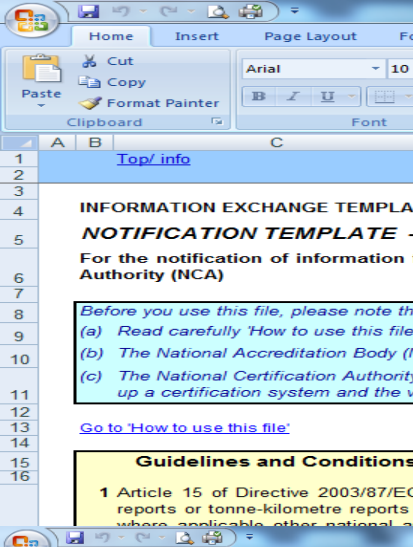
Home Insert Page Layout Fo

Cut
Copy
Paste
Format Painter
Clipboard

Arial 10
B I U
Font

A B C

1 Top/ info
2
3
4 INFORMATION EXCHANGE TEMPLA
5 NOTIFICATION TEMPLATE -
6 For the notification of information Authority (NCA)
7
8 Before you use this file, please note th
9 (a) Read carefully 'How to use this file
10 (b) The National Accreditation Body (N
11 (c) The National Certification Authority up a certification system and the w
12
13 Go to 'How to use this file'
14
15 Guidelines and Conditions
16
1 Article 15 of Directive 2003/87/EC reports or tonne-kilometre reports where applicable other national a